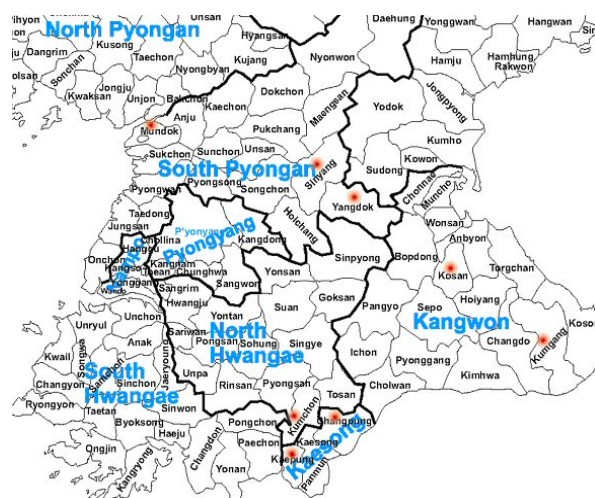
Pihyon
North Pyongan
Unsan
Daehung
Yonggwan
Hangwan
Kusong
Hyangsan
Dangrim
Taechon
Hamju
Hamhung
Nyongbyon
Kujang
Nyonwon
Rakwon
Jongju
Songchon
Kwaksan
Unjon
Dokchon
Yodok
Jongpyong
Anju
Kaechon
Mundok
Maengsan
Kumho
Pukchang
Sukchon
Sunchon
Unsan
Kowon
Sudong
South Pyongan
Sinyang
Pyongwon
Pyongsong
Songchon
Chonnae
Munchon
Yangdok
Taedong
Hoichang
Jungsan
P'yonyang
Chollima
Pyongyang
Wonsan
Kangdong
Anbyon
Hagap
Onchon
Kangnam
Sinpyong
Bopdong
Taean
Chunghwa
Torgchan
Yonsan
Kosan
Sangwon
Sangrim
Hwangju
Suan
Goksan
Hoiyang
Sepo
Kangwon
Unryul
Unchon
Pangyo
Yontan
North
Kosong
Sariwon
Hwangae
Kwail
Anak
Sohung
Singye
Ichon
Chongdo
Kumgang
Songhwa
Pyonggang
South
Unpa
Kimhwa
Chongyon
Sinchon
Hwangae
Rinsan
Pyongsan
Ryongyon
Taetan
Sinwon
Tosan
Cholwan
Byoksong
Pongchon
Kumchon
Jangpung
Haeju
Ongjin
Paechon
Kaesong
Kangryong
Yonan
Kaepung
Kaesong
Panmun